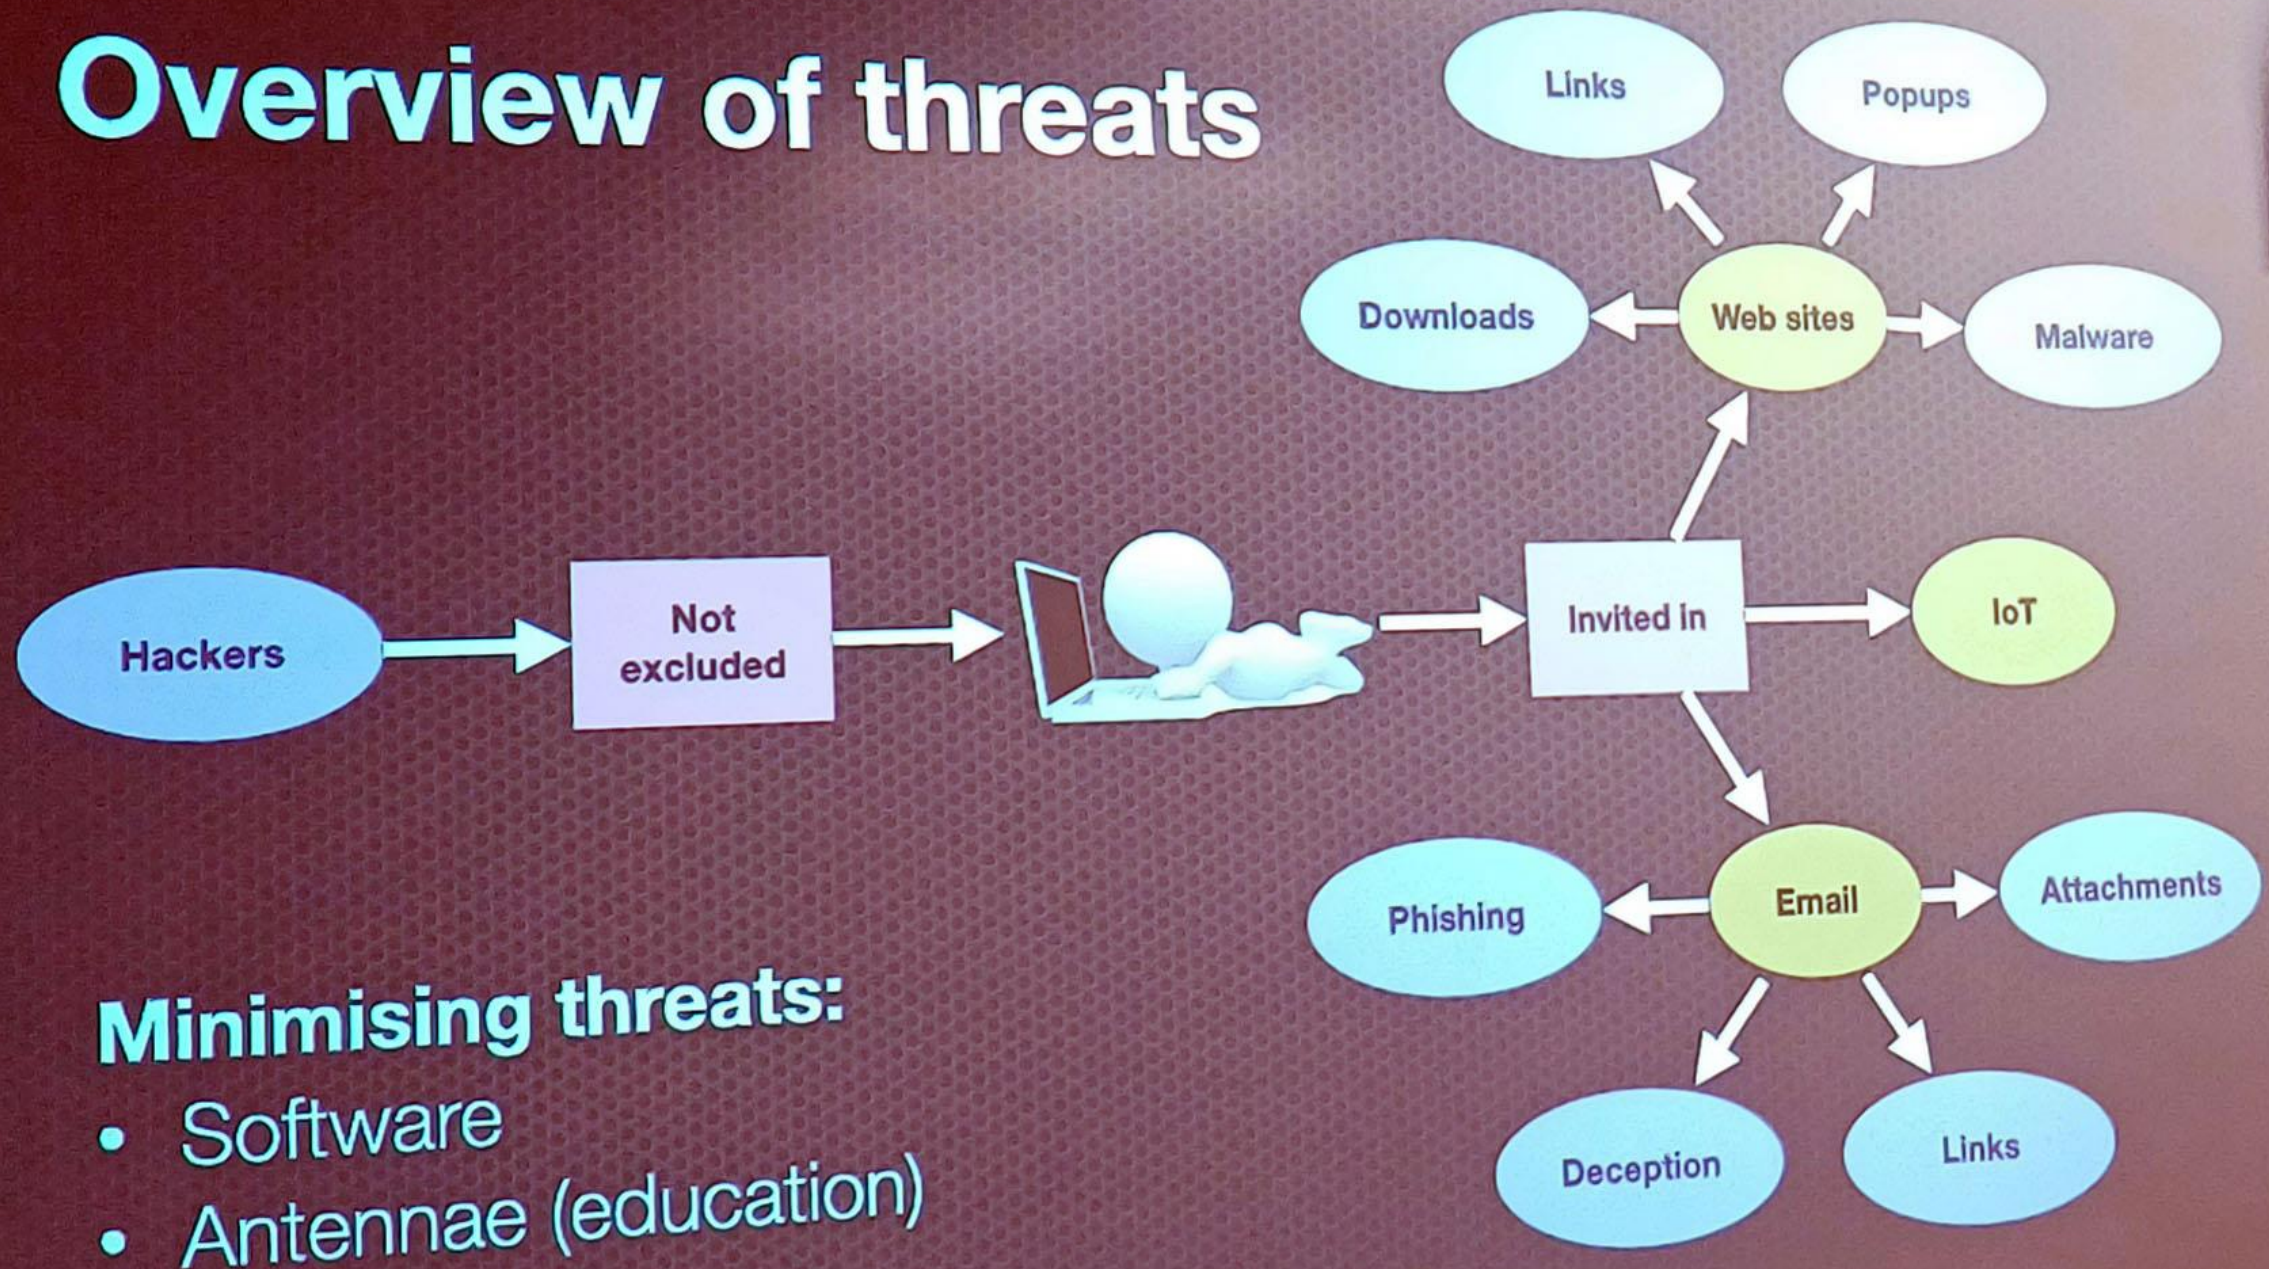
Overview of threats

Links

Popups

Downloads

Web sites

Malware

Hackers

Not excluded

Invited in

IoT

Phishing

Email

Attachments

Deception

Links

Minimising threats:
• Software
• Antennae (education)